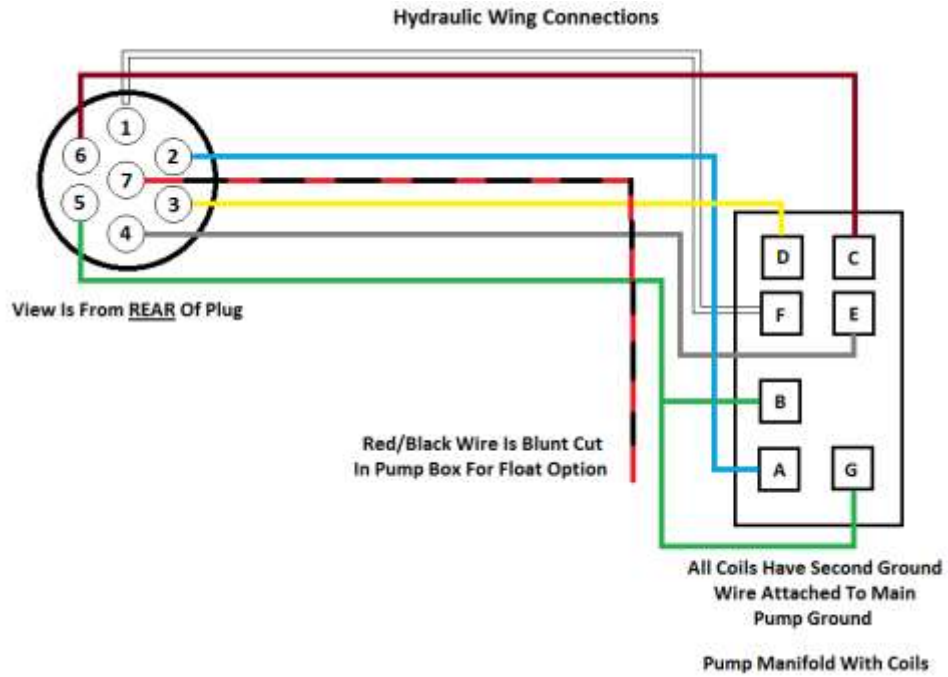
Hydraulic Wing Connections

1
6
2
7
5
3
4

View Is From REAR Of Plug

D
C
F
E
B
A
G

Red/Black Wire Is Blunt Cut In Pump Box For Float Option

All Coils Have Second Ground Wire Attached To Main Pump Ground

Pump Manifold With Coils